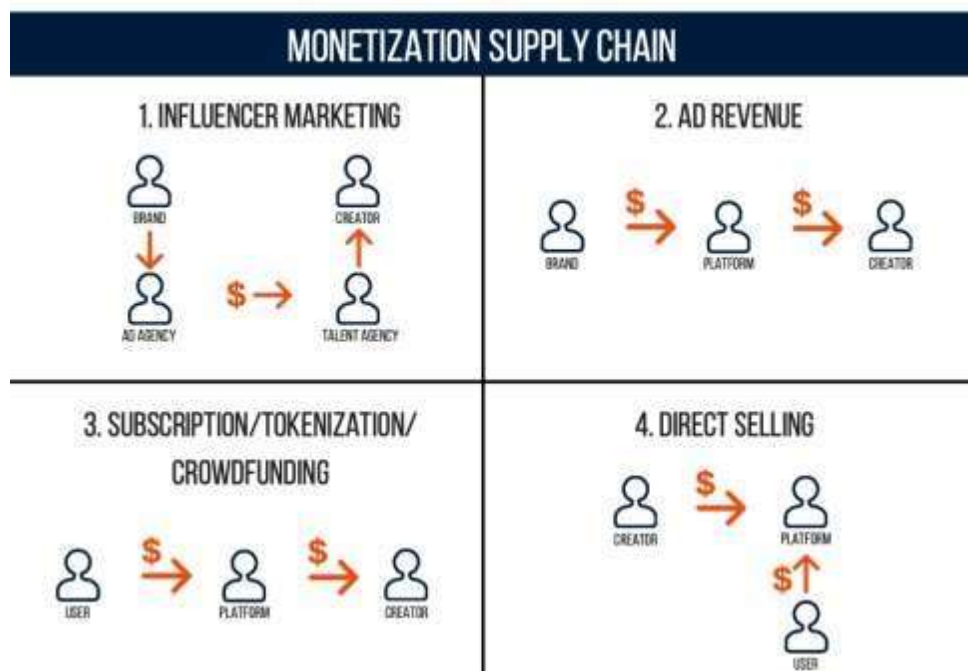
MONETIZATION SUPPLY CHAIN

1. INFLUENCER MARKETING

BRAND

CREATOR

$

AD AGENCY

TALENT AGENCY

2. AD REVENUE

$

$

BRAND

PLATFORM

CREATOR

3. SUBSCRIPTION/TOKENIZATION/ CROWDFUNDING

$

$

USER

PLATFORM

CREATOR

4. DIRECT SELLING

$

CREATOR

PLATFORM

$

USER